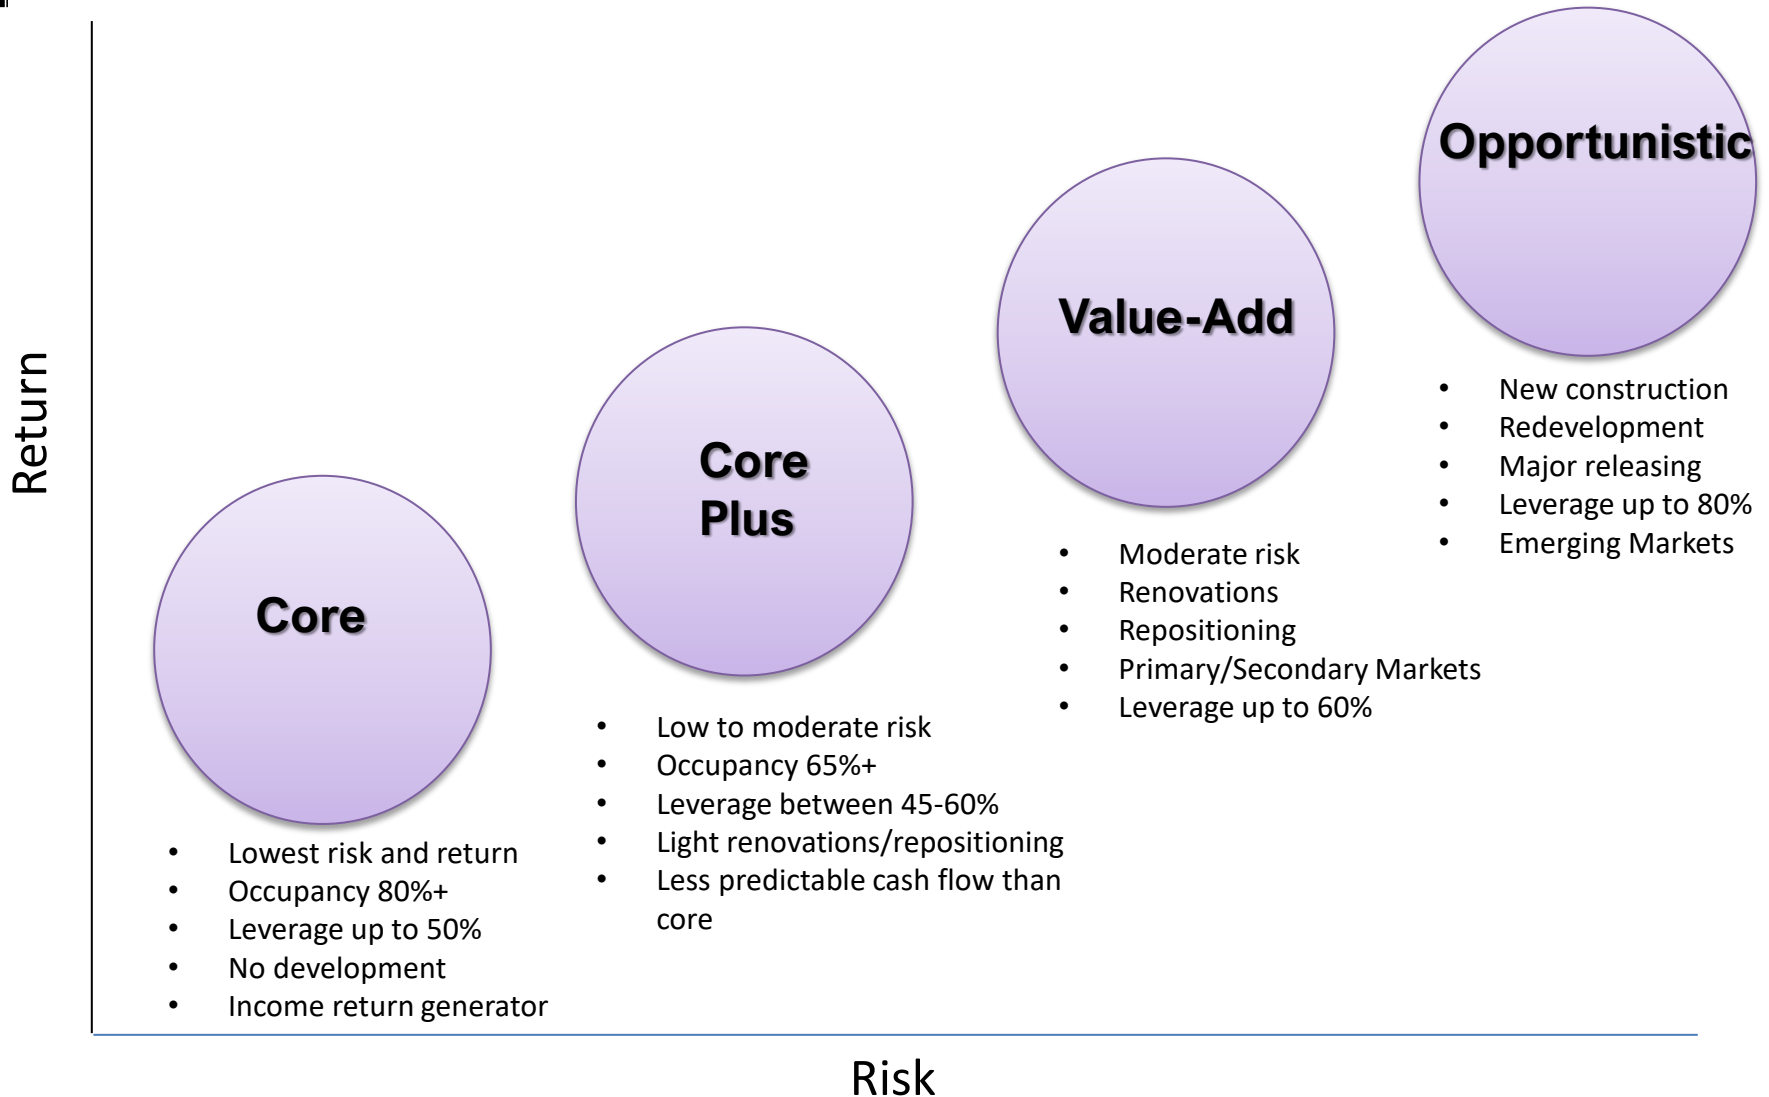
Return

Core

- Lowest risk and return
- Occupancy 80%+
- Leverage up to 50%
- No development
- Income return generator

Core Plus

- Low to moderate risk
- Occupancy 65%+
- Leverage between 45-60%
- Light renovations/repositioning
- Less predictable cash flow than core

Value-Add

- Moderate risk
- Renovations
- Repositioning
- Primary/Secondary Markets
- Leverage up to 60%

Opportunistic

- New construction
- Redevelopment
- Major releasing
- Leverage up to 80%
- Emerging Markets

Risk